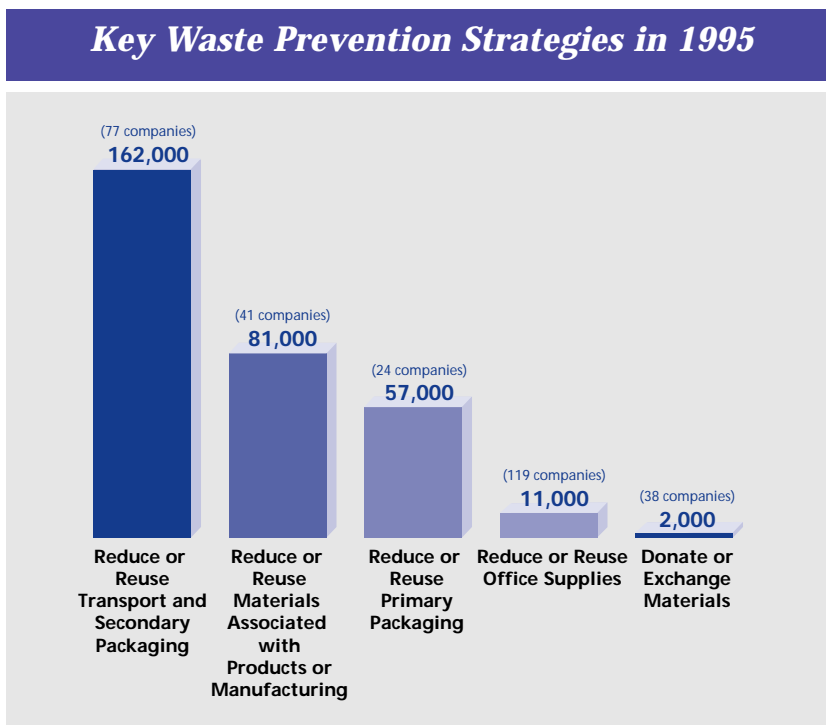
Key Waste Prevention Strategies in 1995

(77 companies)
162,000

(41 companies)
81,000

(24 companies)
57,000

(119 companies)
11,000

(38 companies)
2,000

Reduce or Reuse Transport and Secondary Packaging

Reduce or Reuse Materials Associated with Products or Manufacturing

Reduce or Reuse Primary Packaging

Reduce or Reuse Office Supplies

Donate or Exchange Materials